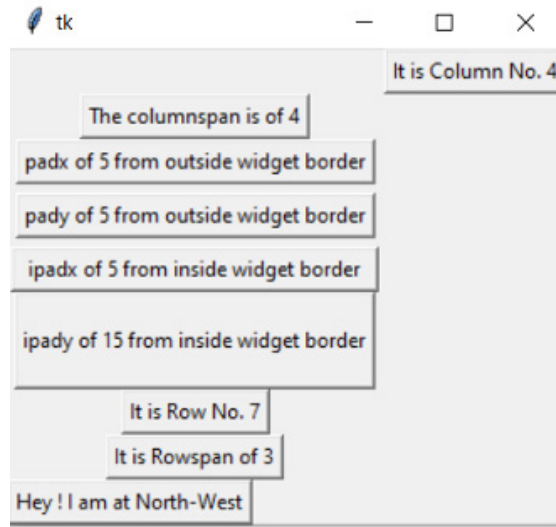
tk

It is Column No. 4

The columnspan is of 4

padx of 5 from outside widget border

pady of 5 from outside widget border

ipadx of 5 from inside widget border

ipady of 15 from inside widget border

It is Row No. 7

It is Rowspan of 3

Hey ! I am at North-West